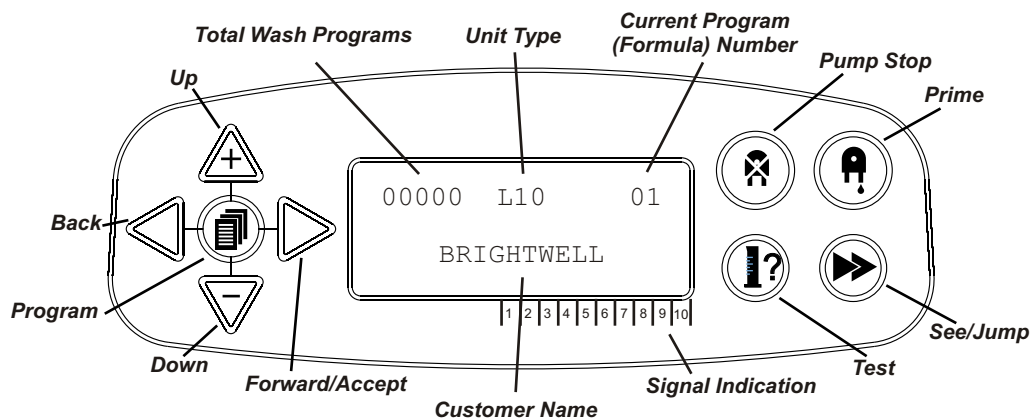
Total Wash Programs

Unit Type

Current Program (Formula) Number

Pump Stop

Prime

Up

+

Back

00000 L10 01

BRIGHTWELL

Program

−

Down

Forward/Accept

1 2 3 4 5 6 7 8 9 10

Signal Indication

Test

See/Jump

Customer Name